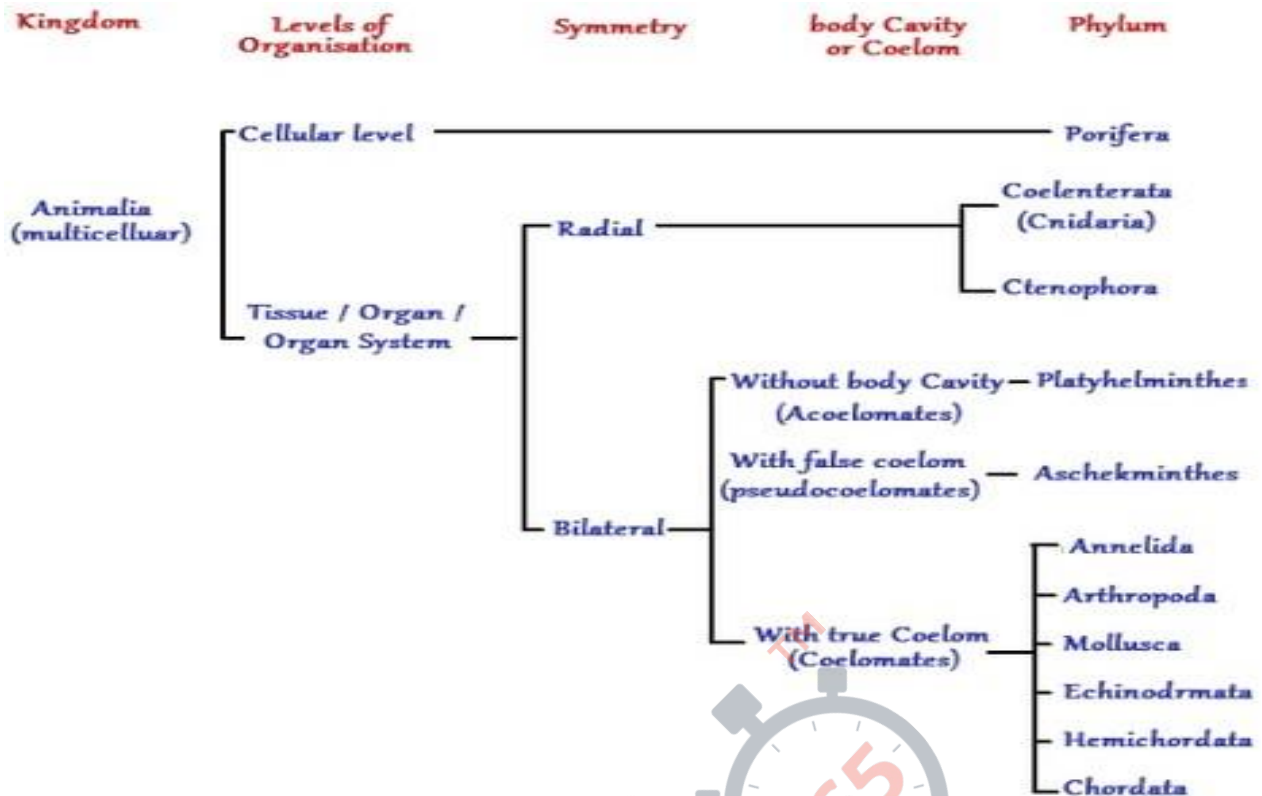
Kingdom

Levels of Organisation

Symmetry

body Cavity or Coelom

Phylum

Animalia (multicelluar)

Cellular level

Porifera

Tissue / Organ / Organ System

Radial

Coelenterata (Cnidaria)

Ctenophora

Bilateral

Without body Cavity (Acoelomates)

Platyhelminthes

With false coelom (pseudocoelomates)

Aschekminthes

With true Coelom (Coelomates)

Annelida

Arthropoda

Mollusca

Echinodrmata

Hemichordata

Chordata